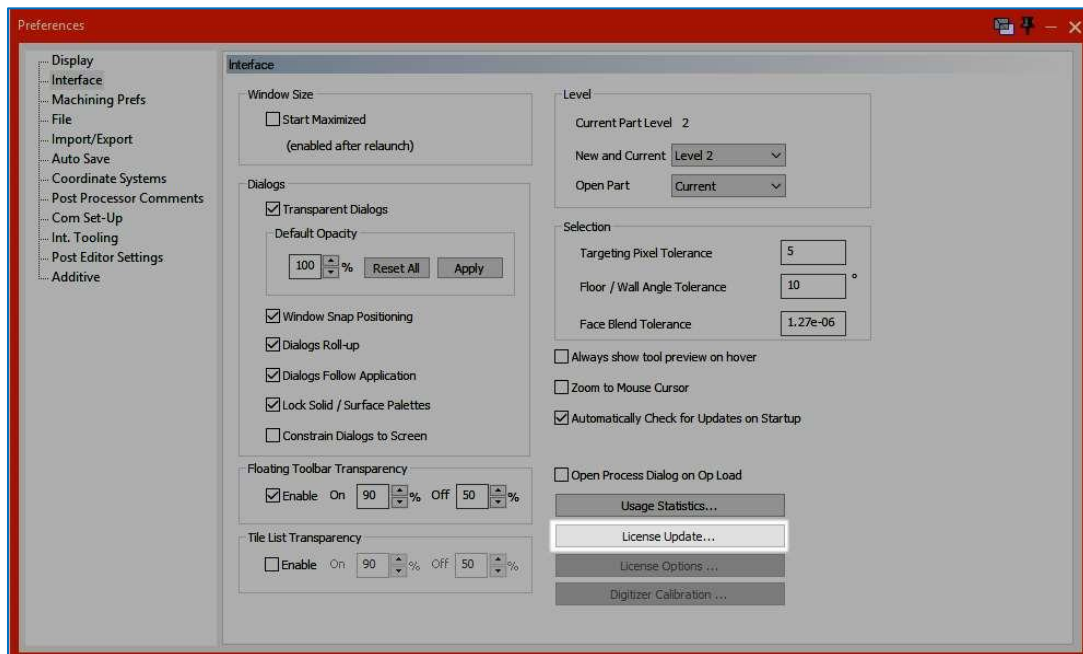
Preferences

Display
Interface
Machining Prefs
File
Import/Export
Auto Save
Coordinate Systems
Post Processor Comments
Com Set-Up
Int. Tooling
Post Editor Settings
Additive

Interface

Window Size
Start Maximized
(enabled after relaunch)

Dialogs
Transparent Dialogs
Default Opacity
100 %
Reset All
Apply
Window Snap Positioning
Dialogs Roll-up
Dialogs Follow Application
Lock Solid / Surface Palettes
Constrain Dialogs to Screen

Floating Toolbar Transparency
Enable On 90 % Off 50 %

Tile List Transparency
Enable On 90 % Off 50 %

Level
Current Part Level 2
New and Current Level 2
Open Part Current

Selection
Targeting Pixel Tolerance 5
Floor / Wall Angle Tolerance 10 °
Face Blend Tolerance 1.27e-06

Always show tool preview on hover
Zoom to Mouse Cursor
Automatically Check for Updates on Startup

Open Process Dialog on Op Load
Usage Statistics...
License Update...
License Options ...
Digitizer Calibration ...